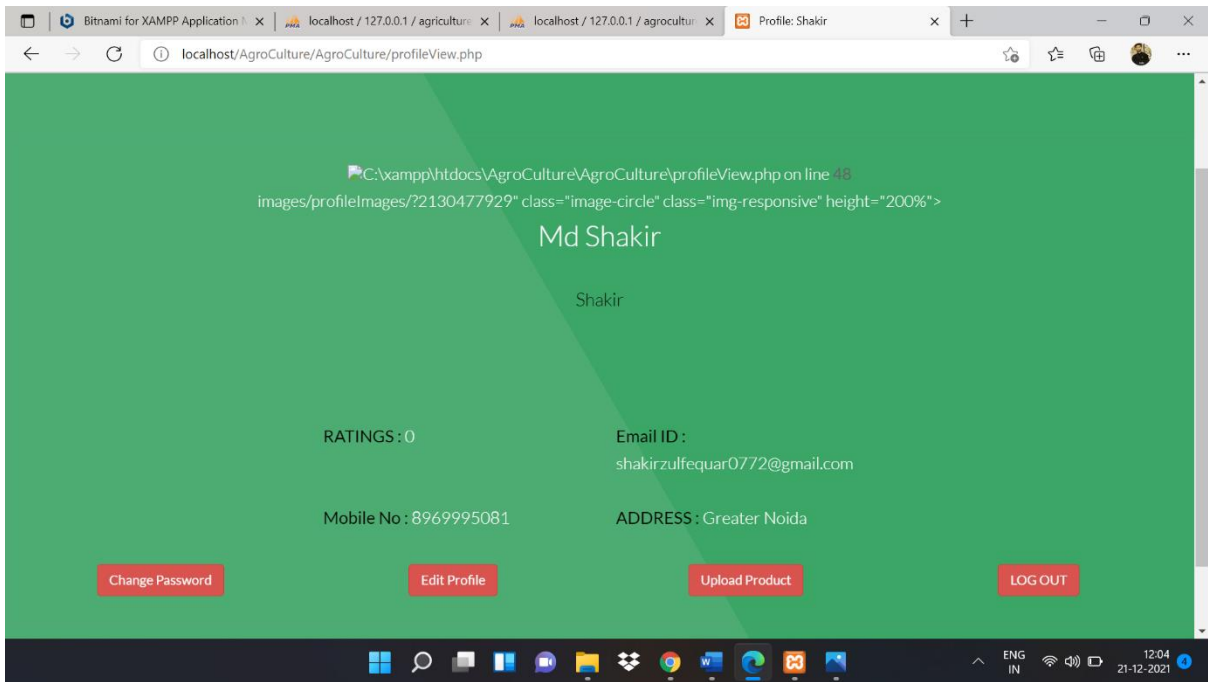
Bitnami for XAMPP Application N ×
localhost / 127.0.0.1 / agricultur ×
localhost / 127.0.0.1 / agricultur ×
Profile: Shakir ×

localhost/AgroCulture/AgroCulture/profileView.php

C:\xampp\htdocs\AgroCulture\AgroCulture\profileView.php on line 48
images/profileImages/?2130477929" class="image-circle" class="img-responsive" height="200%">

Md Shakir

Shakir

RATINGS : 0

Email ID :
shakirzulfequar0772@gmail.com

Mobile No : 8969995081

ADDRESS : Greater Noida

Change Password

Edit Profile

Upload Product

LOG OUT

ENG
IN

12:04
21-12-2021